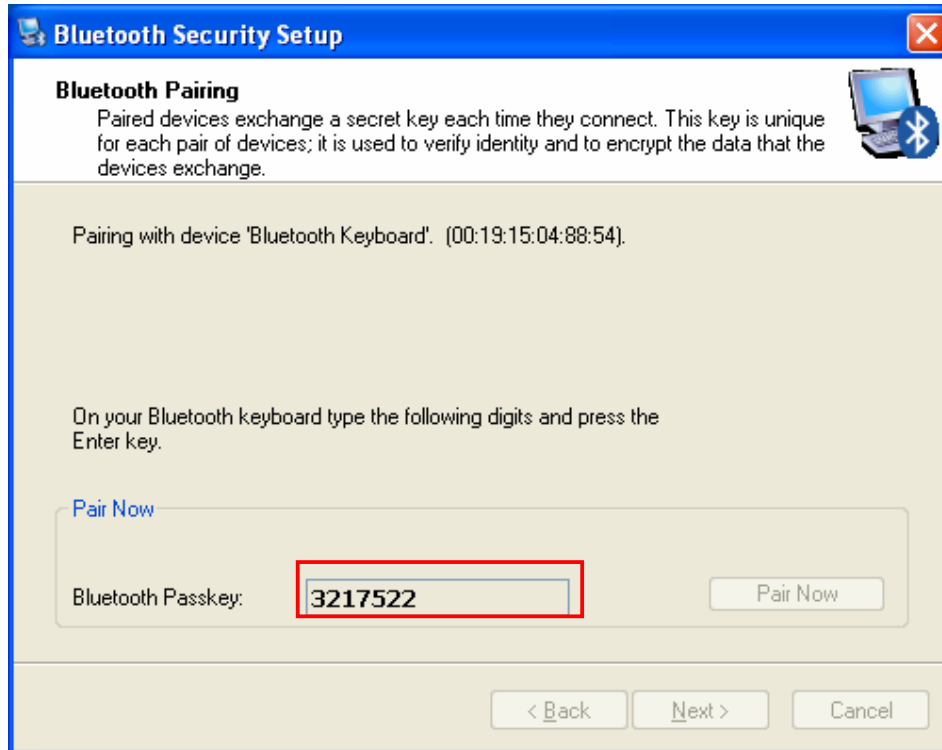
Bluetooth Security Setup

Bluetooth Pairing
Paired devices exchange a secret key each time they connect. This key is unique for each pair of devices; it is used to verify identity and to encrypt the data that the devices exchange.

Pairing with device 'Bluetooth Keyboard'. (00:19:15:04:88:54).

On your Bluetooth keyboard type the following digits and press the Enter key.

Pair Now

Bluetooth Passkey: 3217522

Pair Now

< Back

Next >

Cancel